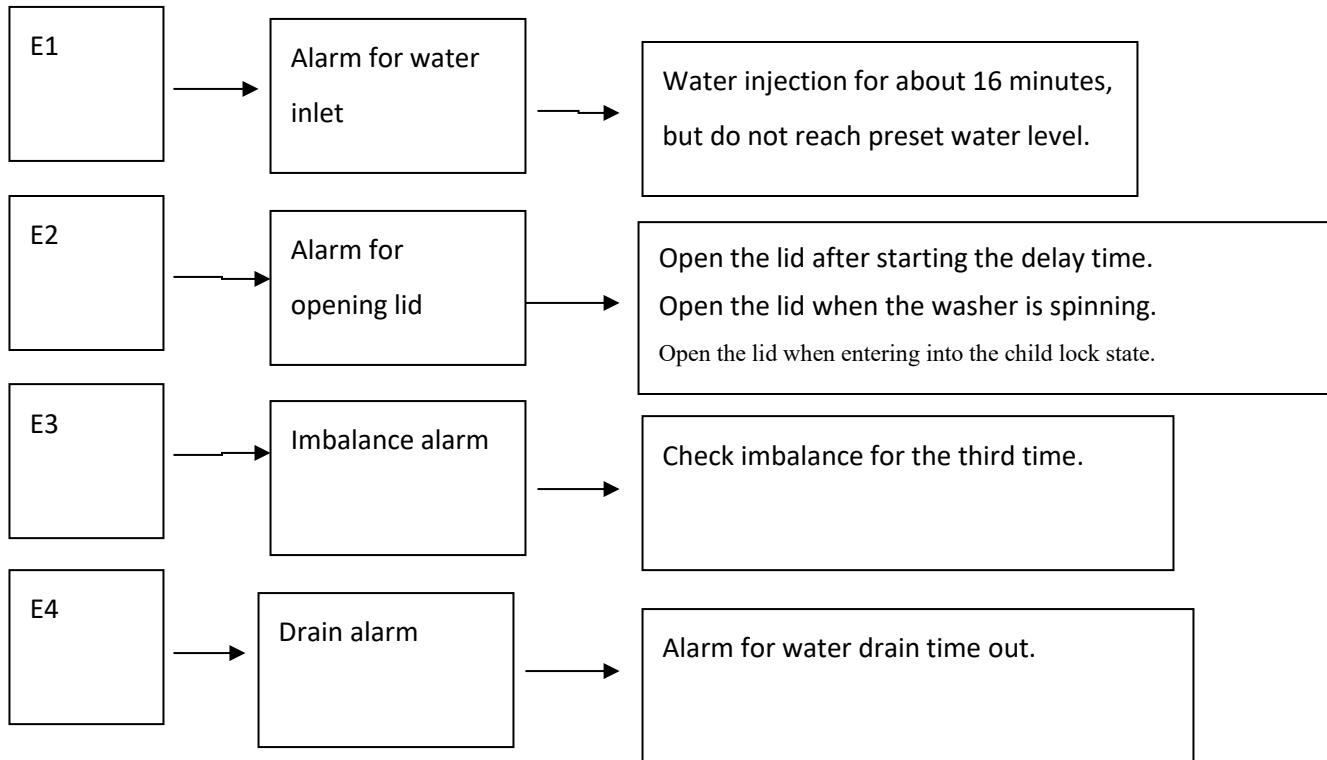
E1

Alarm for water inlet

Water injection for about 16 minutes, but do not reach preset water level.

E2

Alarm for opening lid

Open the lid after starting the delay time.
Open the lid when the washer is spinning.
Open the lid when entering into the child lock state.

E3

Imbalance alarm

Check imbalance for the third time.

E4

Drain alarm

Alarm for water drain time out.